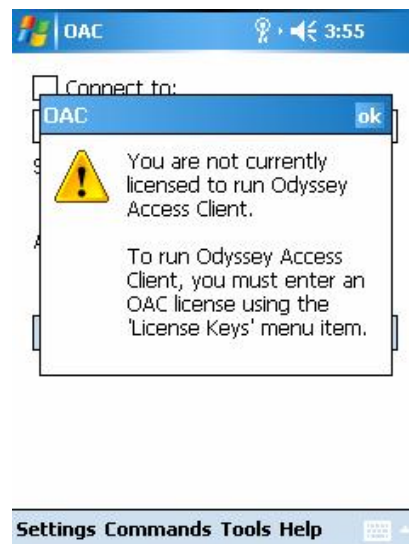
OAC 3:55

Connect to:

OAC ok

You are not currently licensed to run Odyssey Access Client.

To run Odyssey Access Client, you must enter an OAC license using the 'License Keys' menu item.

Settings Commands Tools Help